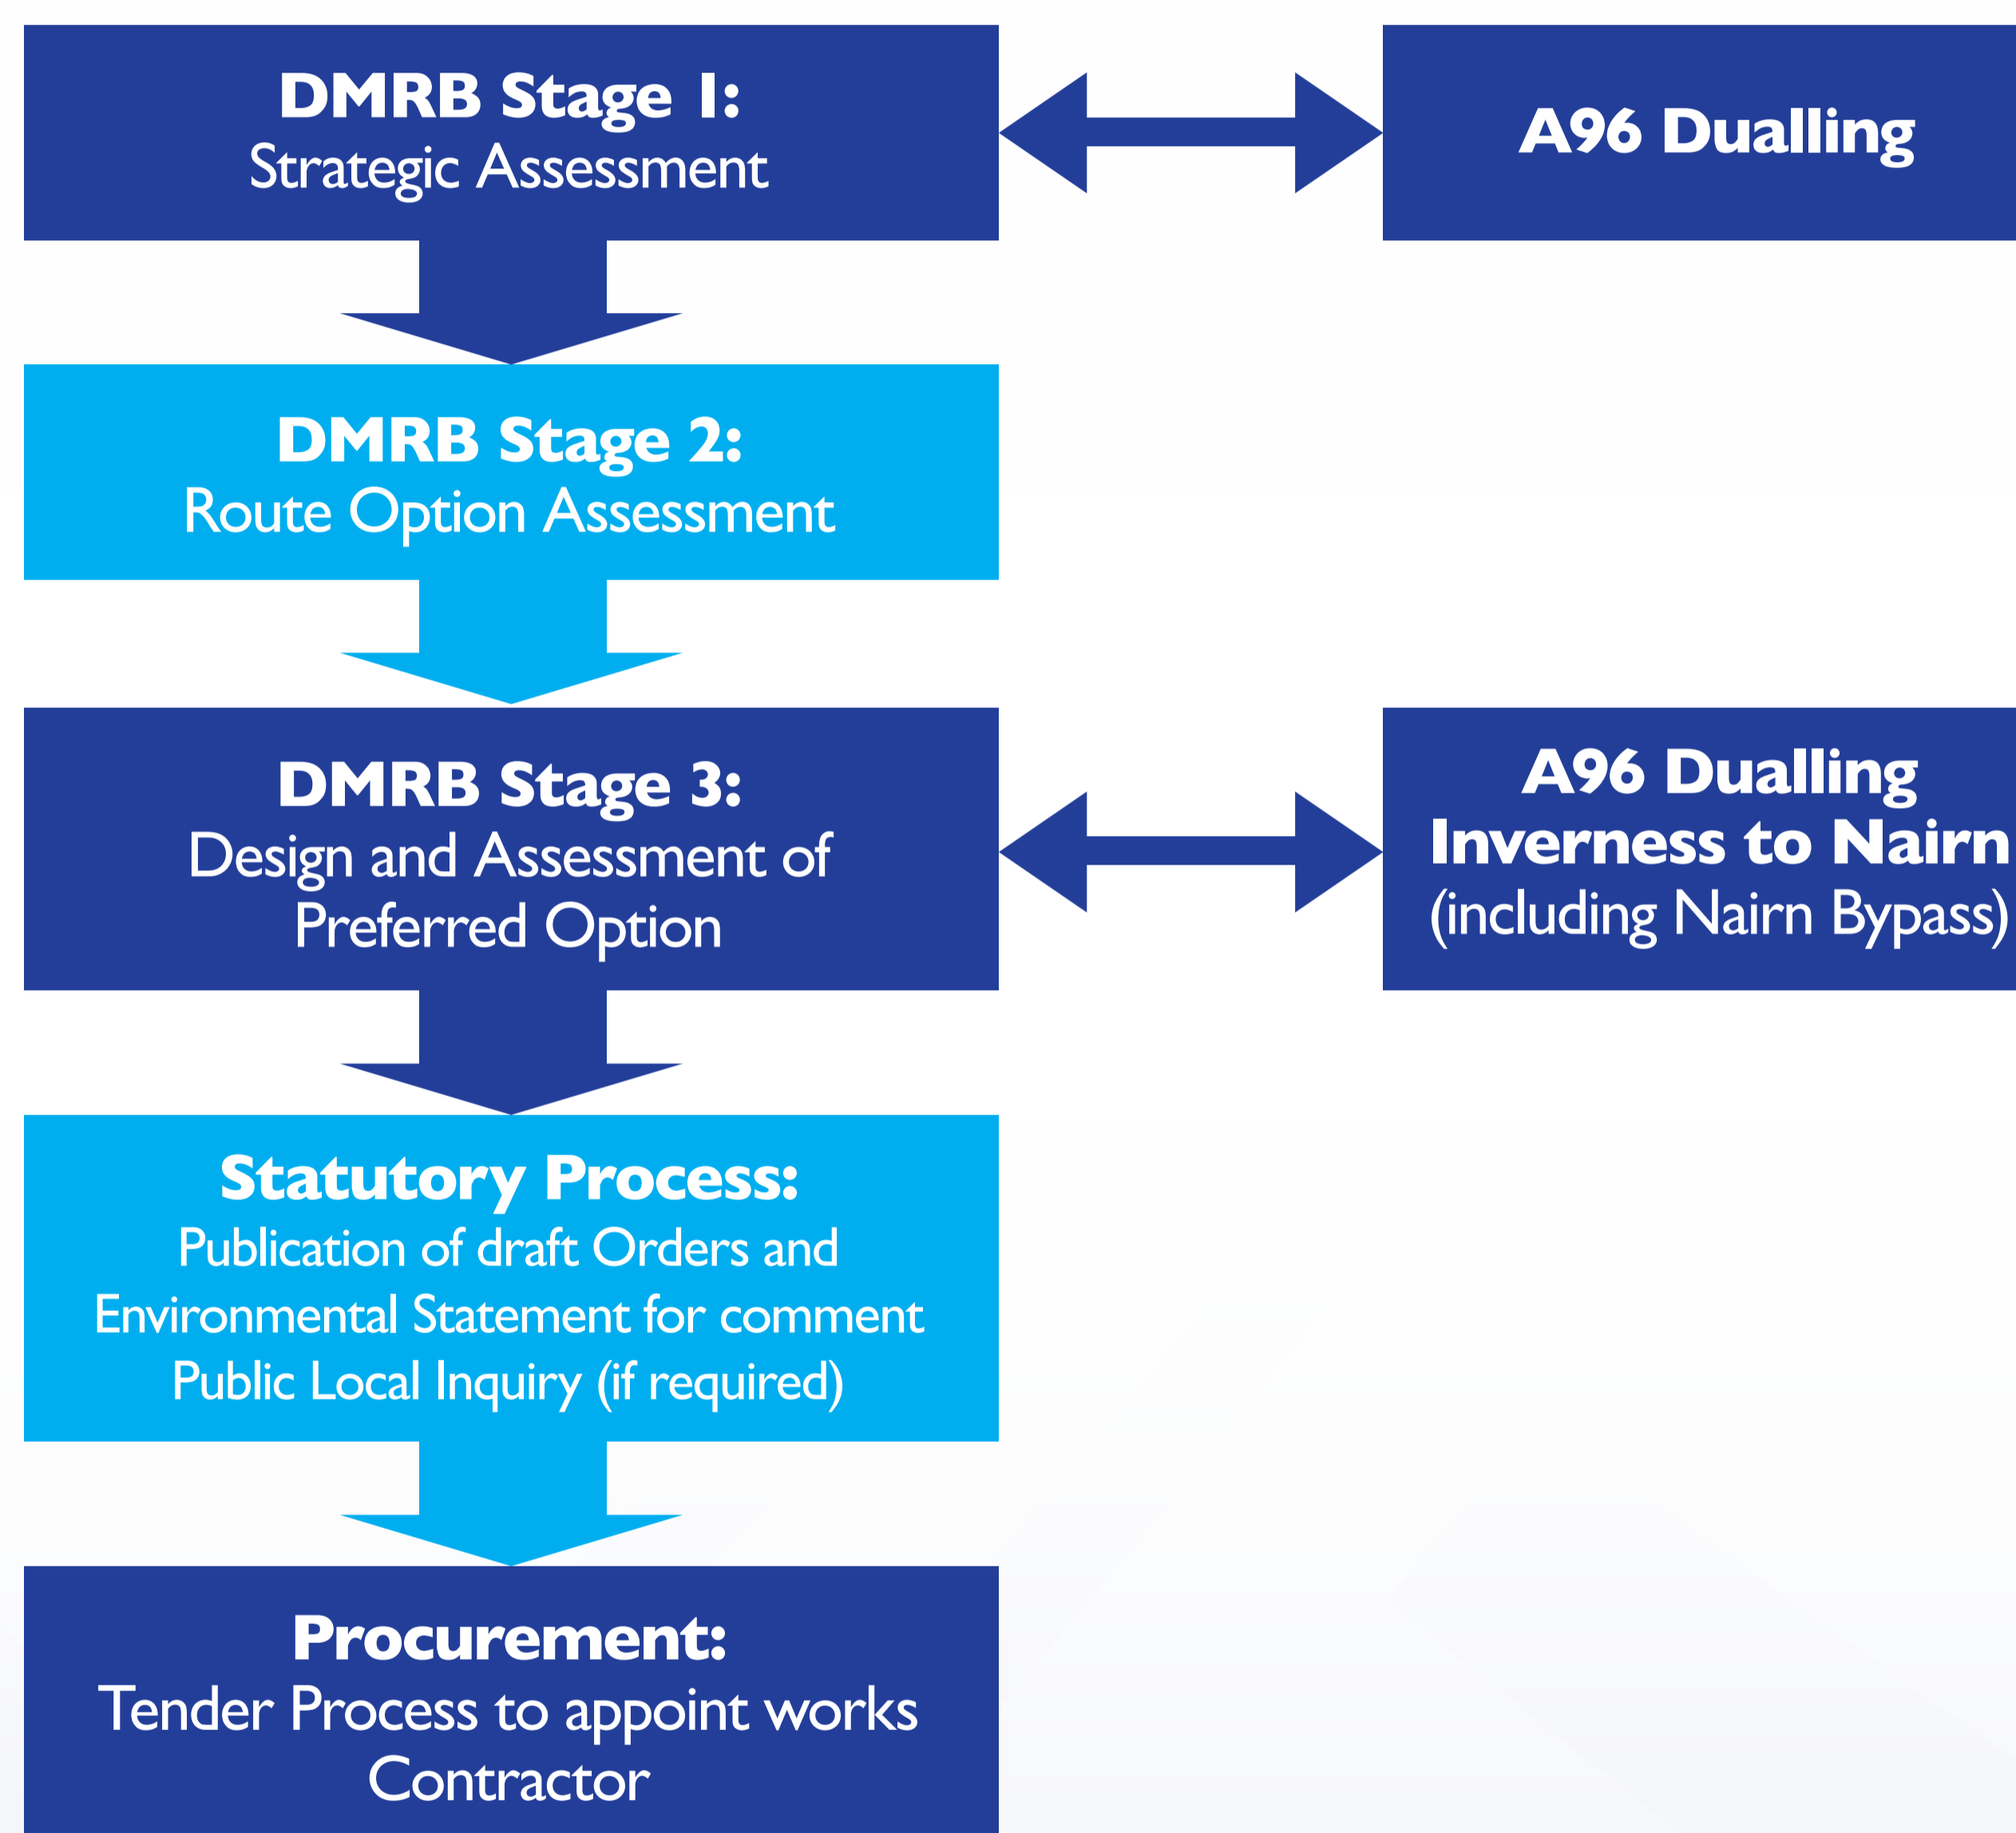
DMRB Stage 1:
Strategic Assessment

A96 Dualling

DMRB Stage 2:
Route Option Assessment

DMRB Stage 3:
Design and Assessment of Preferred Option

A96 Dualling
Inverness to Nairn
(including Nairn Bypass)

Statutory Process:
Publication of draft Orders and Environmental Statement for comment
Public Local Inquiry (if required)

Procurement:
Tender Process to appoint works Contractor